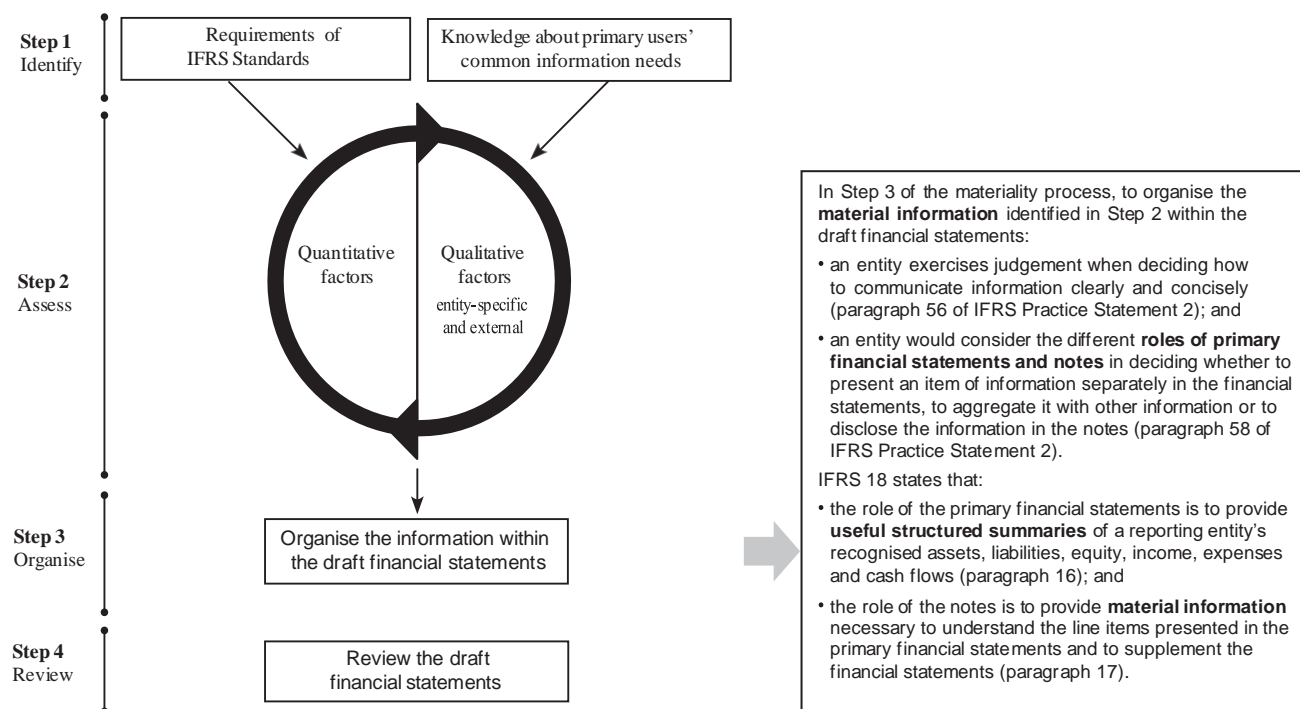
Step 1
Identify

Requirements of IFRS Standards

Knowledge about primary users' common information needs

Step 2
Assess

Quantitative factors

Qualitative factors
entity-specific and external

Step 3
Organise

Organise the information within the draft financial statements

Step 4
Review

Review the draft financial statements

In Step 3 of the materiality process, to organise the **material information** identified in Step 2 within the draft financial statements:

• an entity exercises judgement when deciding how to communicate information clearly and concisely (paragraph 56 of IFRS Practice Statement 2); and

• an entity would consider the different **roles of primary financial statements and notes** in deciding whether to present an item of information separately in the financial statements, to aggregate it with other information or to disclose the information in the notes (paragraph 58 of IFRS Practice Statement 2).

IFRS 18 states that:

• the role of the primary financial statements is to provide **useful structured summaries** of a reporting entity's recognised assets, liabilities, equity, income, expenses and cash flows (paragraph 16); and

• the role of the notes is to provide **material information** necessary to understand the line items presented in the primary financial statements and to supplement the financial statements (paragraph 17).